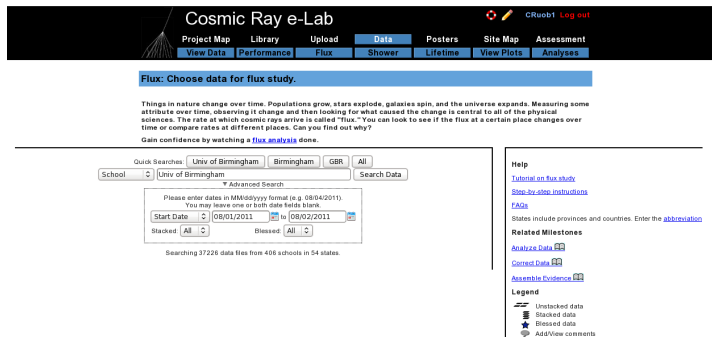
Cosmic Ray e-Lab

CRuob1 Log out

Project Map | Library | Upload | Data | Posters | Site Map | Assessment

View Data | Performance | Flux | Shower | Lifetime | View Plots | Analyses

Flux: Choose data for flux study.

Things in nature change over time. Populations grow, stars explode, galaxies spin, and the universe expands. Measuring some attribute over time, observing it change and then looking for what caused the change is central to all of the physical sciences. The rate at which cosmic rays arrive is called "flux." You can look to see if the flux at a certain place changes over time or compare rates at different places. Can you find out why?

Gain confidence by watching a flux analysis done.

Quick Searches: Univ of Birmingham | Birmingham | GBR | All

School | Univ of Birmingham | Search Data

▼ Advanced Search

Please enter dates in MM/dd/yyyy format (e.g. 08/04/2011). You may leave one or both date fields blank.

Start Date | 08/01/2011 | to | 08/02/2011

Stacked: All | Blessed: All

Searching 37226 data files from 406 schools in 54 states.

Help

Tutorial on flux study

Step-by-step instructions

FAQs

States include provinces and countries. Enter the abbreviation

Related Milestones

Analyze Data

Correct Data

Assemble Evidence

Legend

Unstacked data

Stacked data

Blessed data

Add/View comments